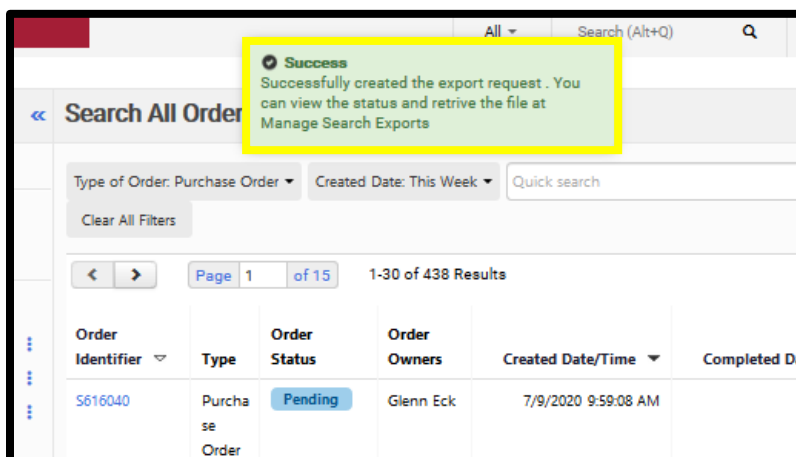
All ▾ Search (Alt+Q)

Success
Successfully created the export request . You can view the status and retrive the file at Manage Search Exports

« Search All Order

Type of Order: Purchase Order ▾ Created Date: This Week ▾ Quick search

Clear All Filters

< > Page 1 of 15 1-30 of 438 Results

| Order Identifier ▽ | Type | Order Status | Order Owners | Created Date/Time ▾ | Completed D |
|---|---|---|---|---|---|
| S616040 | Purchase Order | Pending | Glenn Eck | 7/9/2020 9:59:08 AM | |